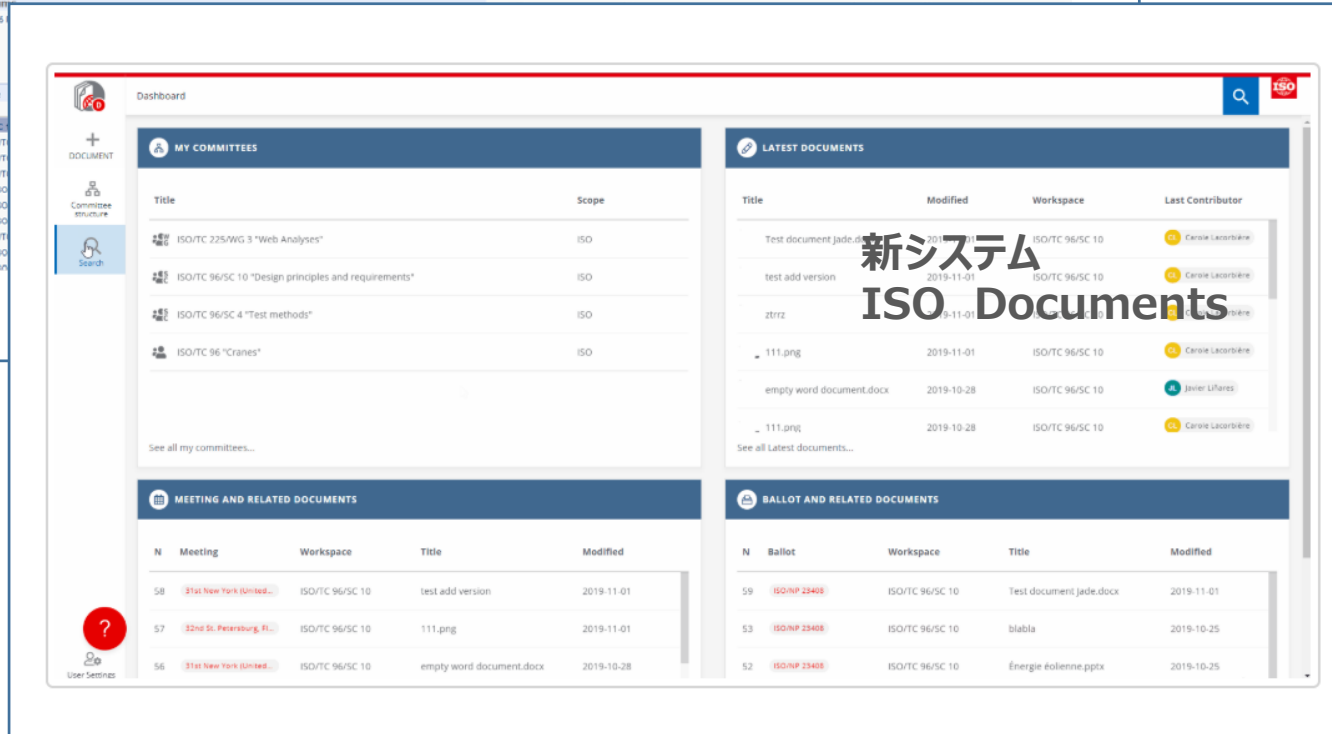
Dashboard

ISO

DOCUMENT

Committee structure

Search

User Settings

?

MY COMMITTEES

| Title | Scope |
|---|---|
| ISO/TC 225/WG 3 "Web Analyses" | ISO |
| ISO/TC 96/SC 10 "Design principles and requirements" | ISO |
| ISO/TC 96/SC 4 "Test methods" | ISO |
| ISO/TC 96 "Cranes" | ISO |

See all my committees...

LATEST DOCUMENTS

新システム
ISO Documents

| Title | Modified | Workspace | Last Contributor |
|---|---|---|---|
| Test document Jade.do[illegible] | 2019-11-01 | ISO/TC 96/SC 10 | CL Carole Lacorbière |
| test add version | 2019-11-01 | ISO/TC 96/SC 10 | CL Carole Lacorbière |
| ztrrz | 2019-11-01 | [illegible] | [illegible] Carole Lacorbière |
| 111.png | 2019-11-01 | ISO/TC 96/SC 10 | CL Carole Lacorbière |
| empty word document.docx | 2019-10-28 | ISO/TC 96/SC 10 | JL Javier Liñares |
| 111.png | 2019-10-28 | ISO/TC 96/SC 10 | CL Carole Lacorbière |

See all Latest documents...

MEETING AND RELATED DOCUMENTS

| N | Meeting | Workspace | Title | Modified |
|---|---|---|---|---|
| 58 | 31st New York (United... | ISO/TC 96/SC 10 | test add version | 2019-11-01 |
| 57 | 32nd St. Petersburg, Fi... | ISO/TC 96/SC 10 | 111.png | 2019-11-01 |
| 56 | 31st New York (United... | ISO/TC 96/SC 10 | empty word document.docx | 2019-10-28 |

BALLOT AND RELATED DOCUMENTS

| N | Ballot | Workspace | Title | Modified |
|---|---|---|---|---|
| 59 | ISO/NP 23408 | ISO/TC 96/SC 10 | Test document Jade.docx | 2019-11-01 |
| 53 | ISO/NP 23408 | ISO/TC 96/SC 10 | blabla | 2019-10-25 |
| 52 | ISO/NP 23408 | ISO/TC 96/SC 10 | Énergie éolienne.pptx | 2019-10-25 |